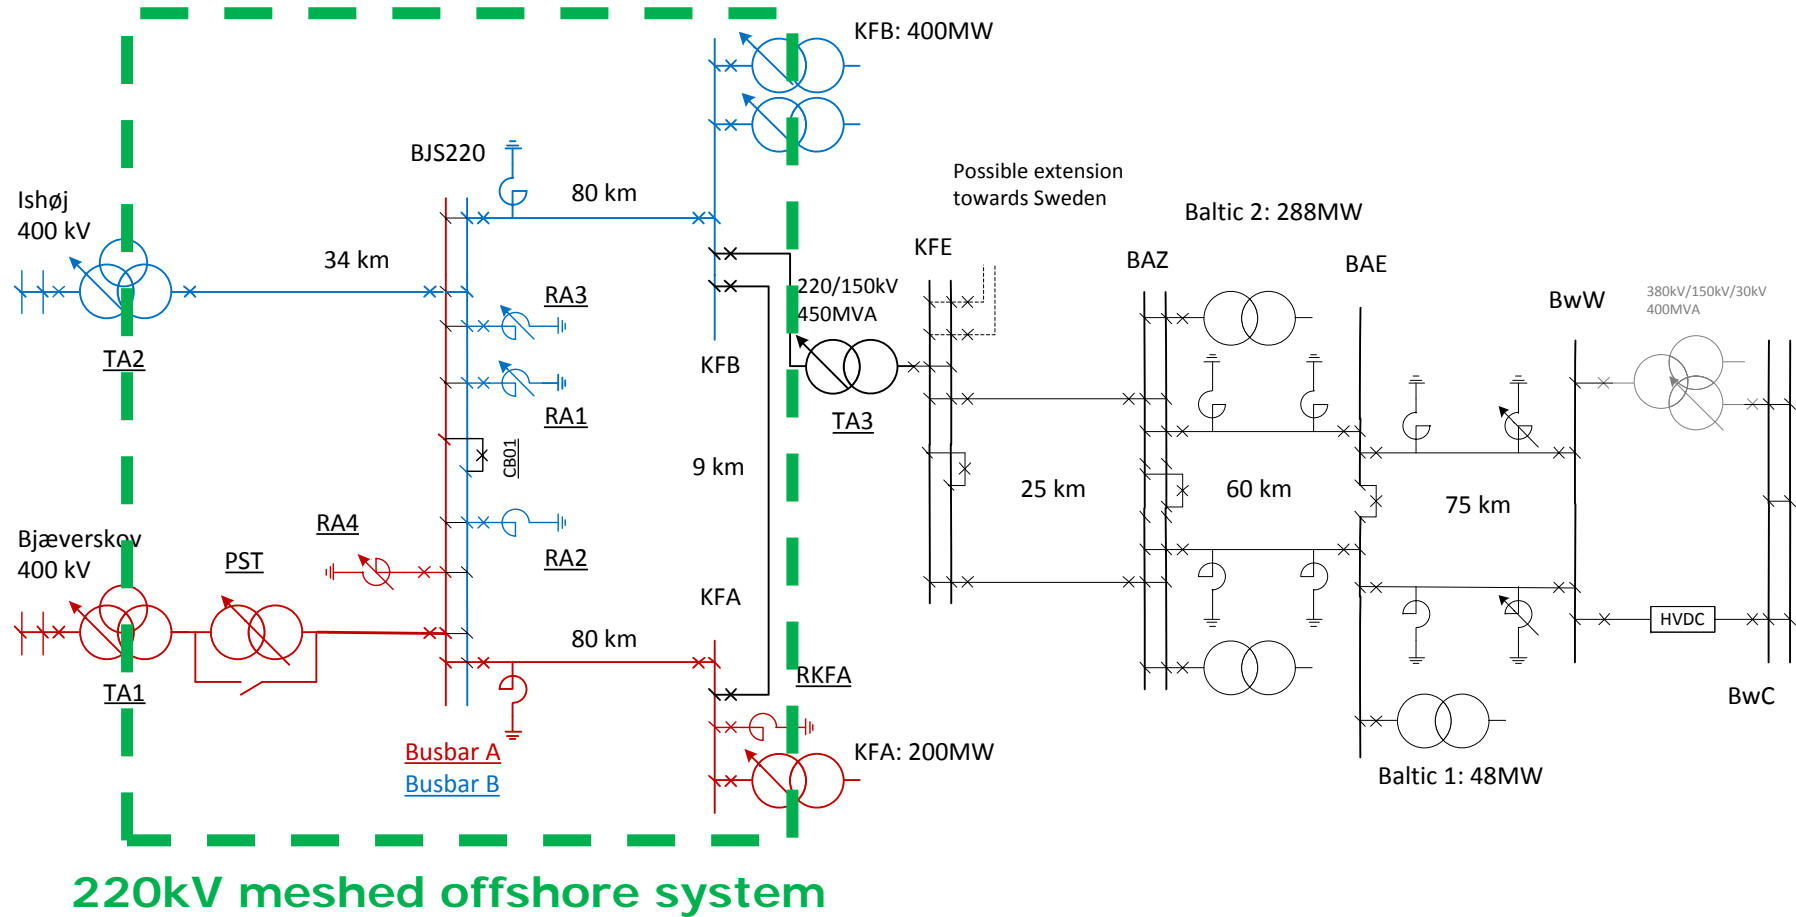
KFB: 400MW

BJS220

80 km

Ishøj
400 kV

34 km

TA2

RA3

RA1

CB01

KFB

220/150kV
450MVA

TA3

Possible extension
towards Sweden

KFE

Baltic 2: 288MW

BAZ

BAE

BwW

380kV/150kV/30kV
400MVA

9 km

25 km

60 km

75 km

Bjæverskov
400 kV

RA4

PST

RA2

KFA

80 km

TA1

RKFA

HVDC

BwC

Busbar A
Busbar B

KFA: 200MW

Baltic 1: 48MW

220kV meshed offshore system